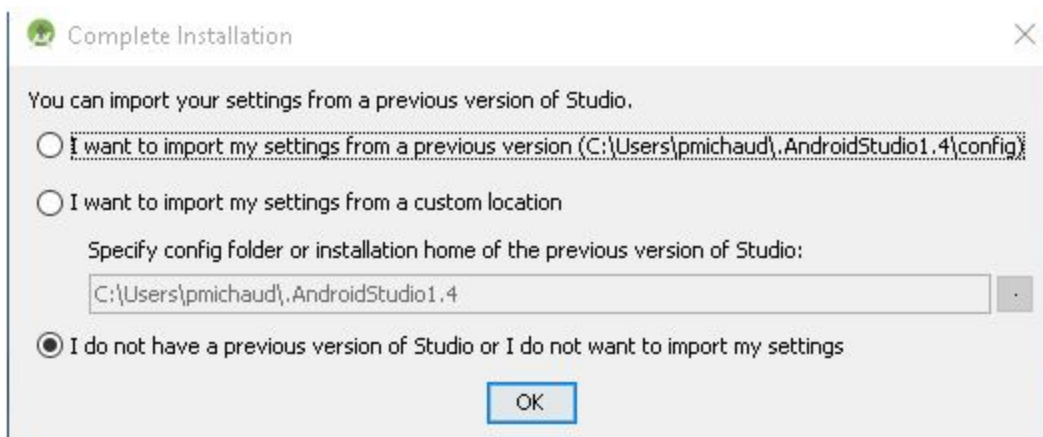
Complete Installation

You can import your settings from a previous version of Studio.

I want to import my settings from a previous version (C:\Users\pmichaud\.AndroidStudio1.4\config)

I want to import my settings from a custom location

Specify config folder or installation home of the previous version of Studio:

C:\Users\pmichaud\.AndroidStudio1.4

I do not have a previous version of Studio or I do not want to import my settings

OK